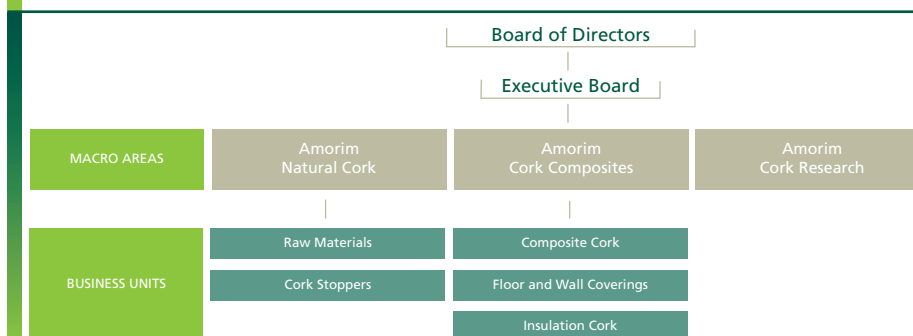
Board of Directors

Executive Board

MACRO AREAS

Amorim Natural Cork

Amorim Cork Composites

Amorim Cork Research

BUSINESS UNITS

Raw Materials

Cork Stoppers

Composite Cork

Floor and Wall Coverings

Insulation Cork